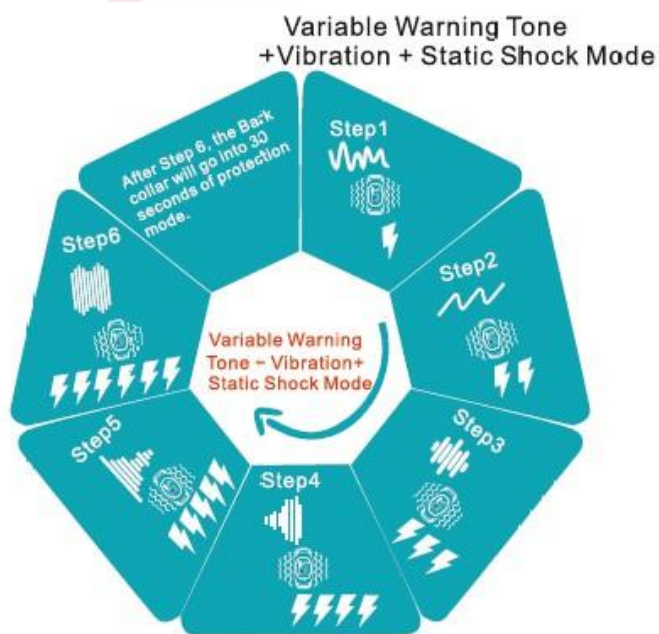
Variable Warning Tone +Vibration + Static Shock Mode

After Step 6, the Bark collar will go into 30 seconds of protection mode.

Step1

Step2

Step3

Step4

Step5

Step6

Variable Warning Tone + Vibration+ Static Shock Mode